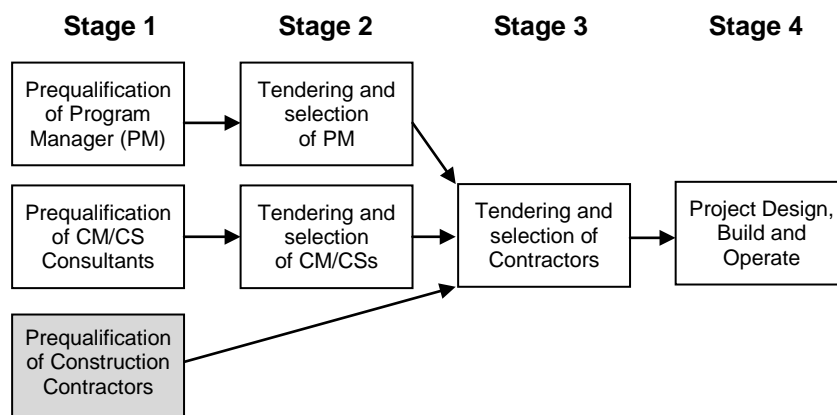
Stage 1

Stage 2

Stage 3

Stage 4

Prequalification of Program Manager (PM)

Tendering and selection of PM

Prequalification of CM/CS Consultants

Tendering and selection of CM/CSs

Tendering and selection of Contractors

Project Design, Build and Operate

Prequalification of Construction Contractors